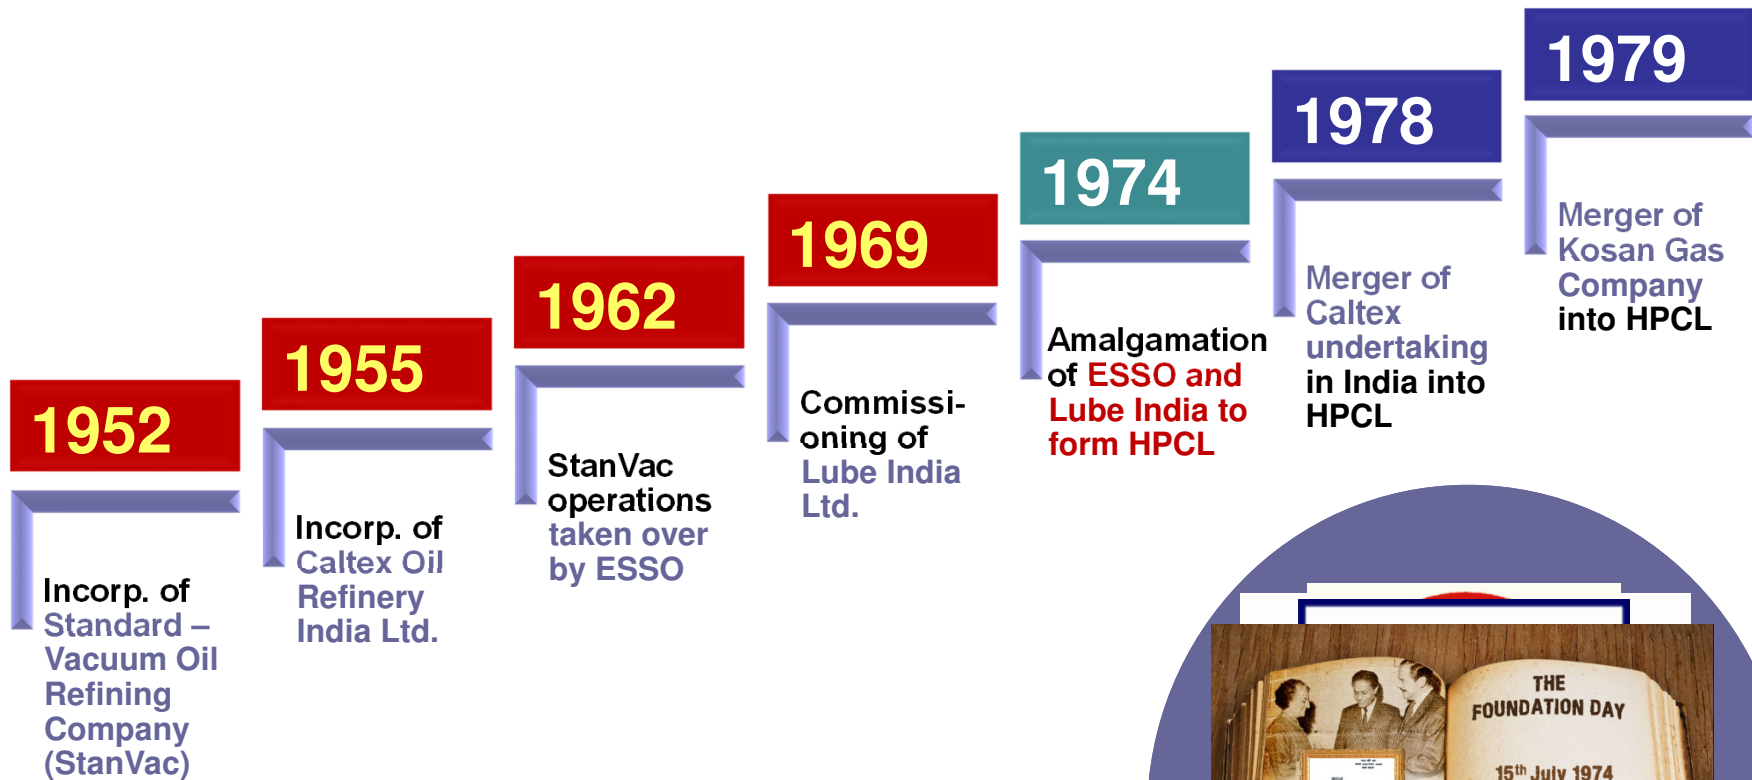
1952

Incorp. of Standard – Vacuum Oil Refining Company (StanVac)

1955

Incorp. of Caltex Oil Refinery India Ltd.

1962

StanVac operations taken over by ESSO

1969

Commissi-oning of Lube India Ltd.

1974

Amalgamation of ESSO and Lube India to form HPCL

1978

Merger of Caltex undertaking in India into HPCL

1979

Merger of Kosan Gas Company into HPCL

THE FOUNDATION DAY

15$^{th}$ July 1974